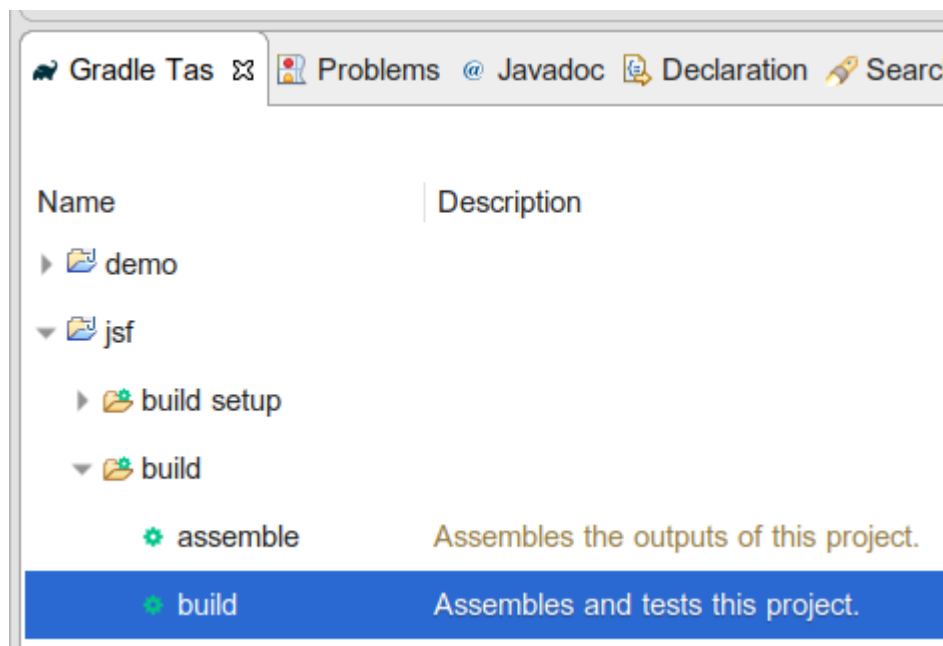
Gradle Tas ☒ Problems @ Javadoc Declaration Searc

| Name | Description |
|---|---|
| demo | |
| jsf | |
| build setup | |
| build | |
| assemble | Assembles the outputs of this project. |
| build | Assembles and tests this project. |